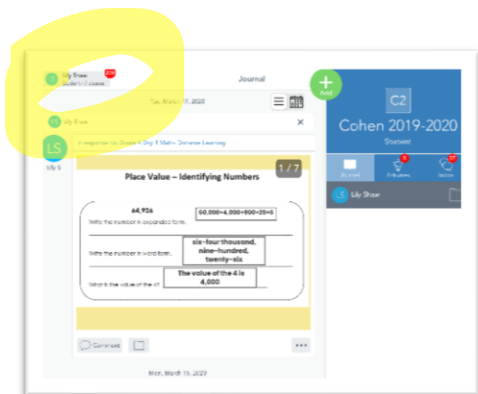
Lily Shaw
Student • 2 classes

Journal

Tue, March 17, 2020

Lily Shaw

In response to: Grade 4 Day 1 Math: Distance Learning

LS
Lily S

1 / 7

Place Value – Identifying Numbers

64,926

Write the number in expanded form.

60,000+4,000+900+20+6

Write the number in word form.

six-four thousand, nine-hundred, twenty-six

What is the value of the 4?

The value of the 4 is 4,000

Comment

Mon, March 16, 2020

Add

C2

Cohen 2019-2020

Student

Journal

Activities

Inbox

Lily Shaw